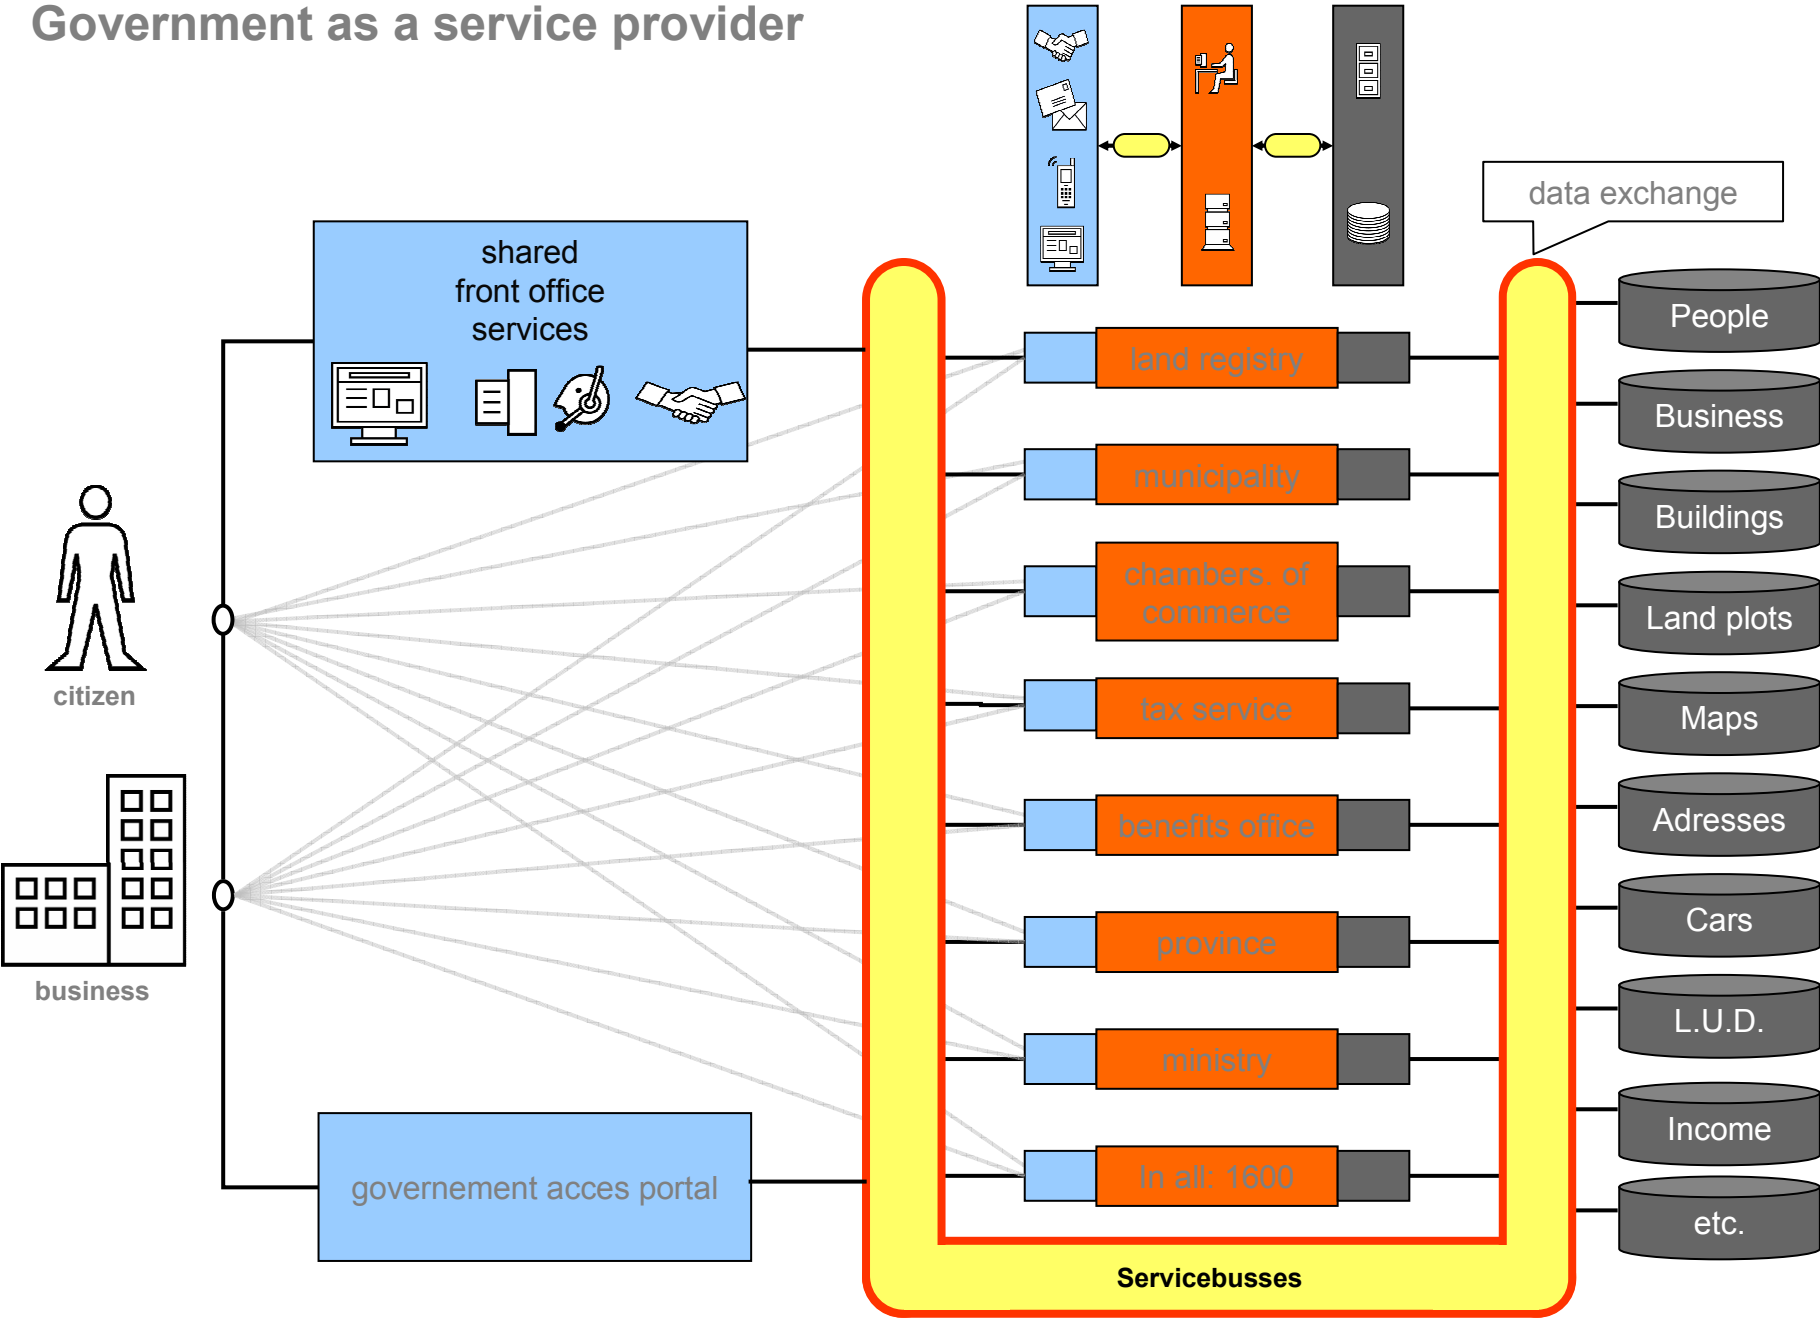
Government as a service provider

data exchange

shared front office services

citizen

business

governement acces portal

land registry

municipality

chambers of commerce

tax service

benefits office

province

ministry

In all: 1600

Servicebusses

People

Business

Buildings

Land plots

Maps

Adresses

Cars

L.U.D.

Income

etc.